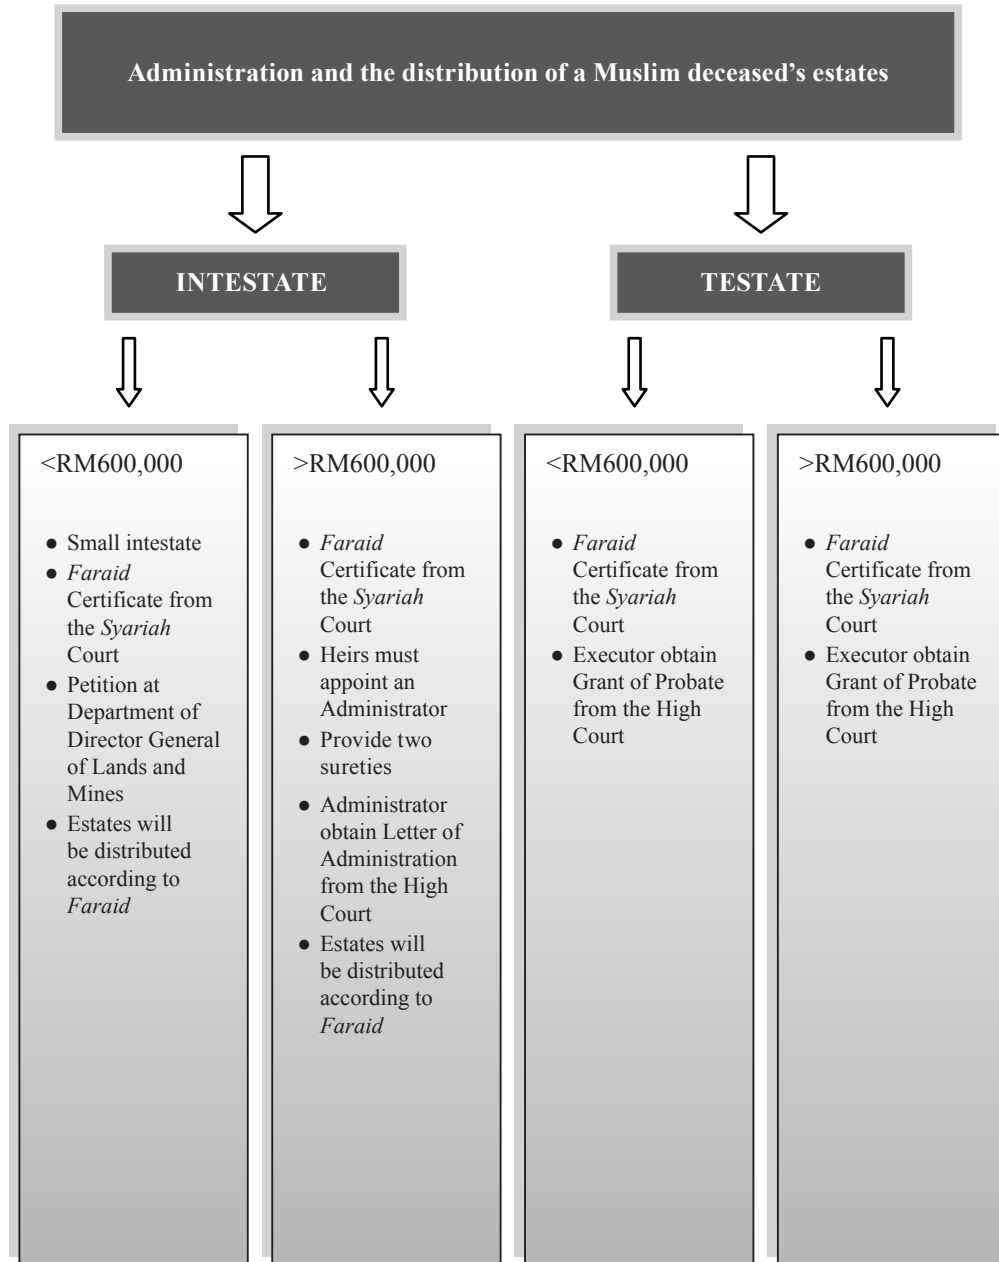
Administration and the distribution of a Muslim deceased's estates

INTESTATE

TESTATE

<RM600,000

- Small intestate
- Faraid Certificate from the Syariah Court
- Petition at Department of Director General of Lands and Mines
- Estates will be distributed according to Faraid

>RM600,000

- Faraid Certificate from the Syariah Court
- Heirs must appoint an Administrator
- Provide two sureties
- Administrator obtain Letter of Administration from the High Court
- Estates will be distributed according to Faraid

<RM600,000

- Faraid Certificate from the Syariah Court
- Executor obtain Grant of Probate from the High Court

>RM600,000

- Faraid Certificate from the Syariah Court
- Executor obtain Grant of Probate from the High Court